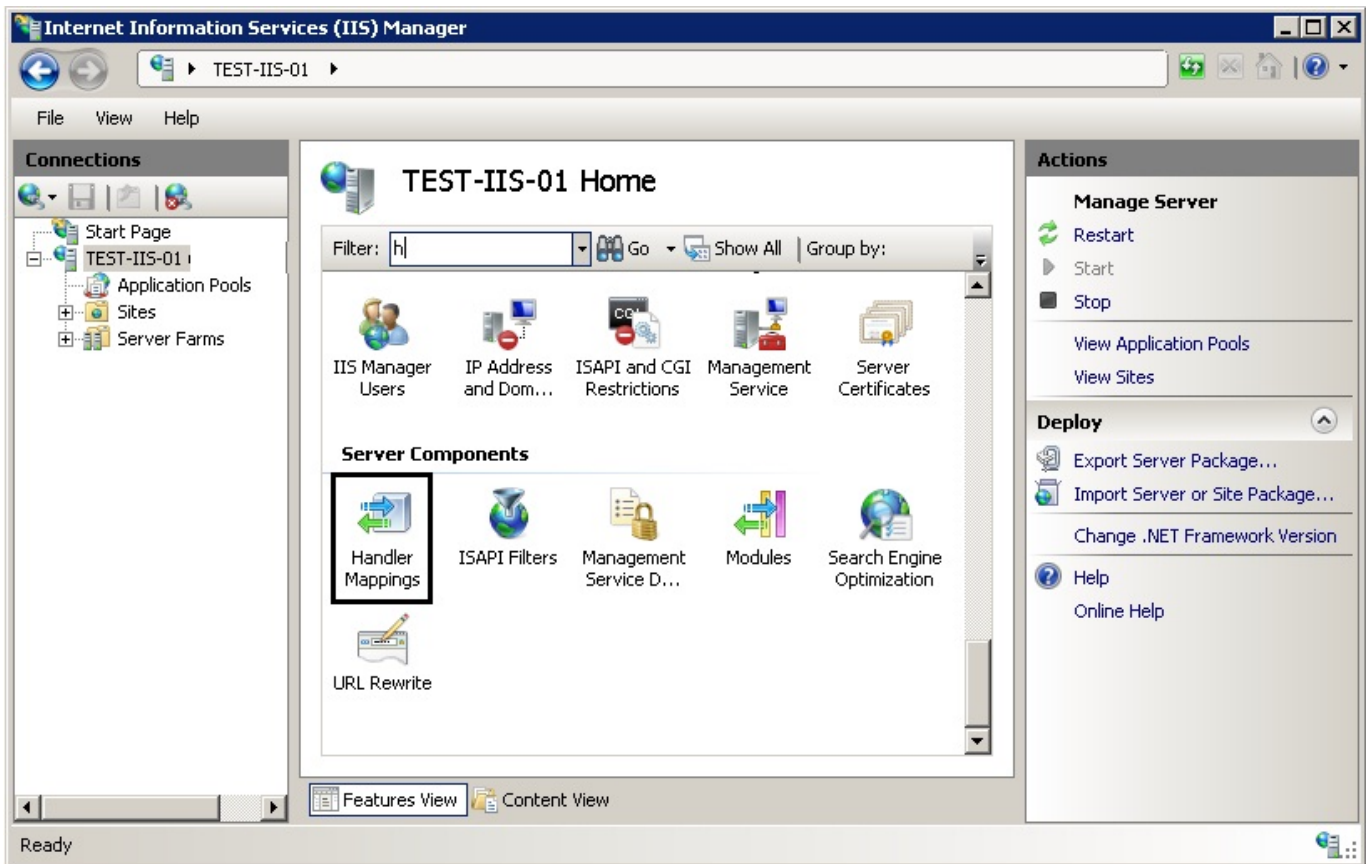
Internet Information Services (IIS) Manager

TEST-IIS-01

File View Help

Connections

Start Page
TEST-IIS-01
Application Pools
Sites
Server Farms

TEST-IIS-01 Home

Filter: h Go Show All Group by:

IIS Manager Users
IP Address and Dom...
ISAPI and CGI Restrictions
Management Service
Server Certificates

Server Components

Handler Mappings
ISAPI Filters
Management Service D...
Modules
Search Engine Optimization
URL Rewrite

Features View Content View

Actions

Manage Server
Restart
Start
Stop
View Application Pools
View Sites

Deploy
Export Server Package...
Import Server or Site Package...
Change .NET Framework Version
Help
Online Help

Ready